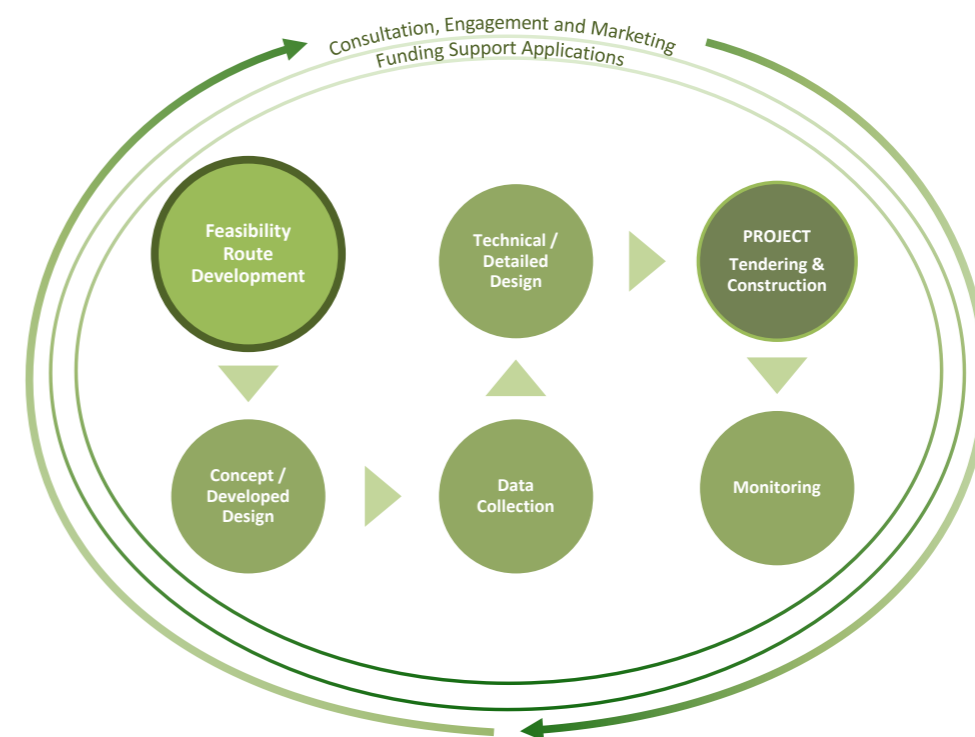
Consultation, Engagement and Marketing
Funding Support Applications

Feasibility Route Development

Technical / Detailed Design

PROJECT
Tendering & Construction

Concept / Developed Design

Data Collection

Monitoring